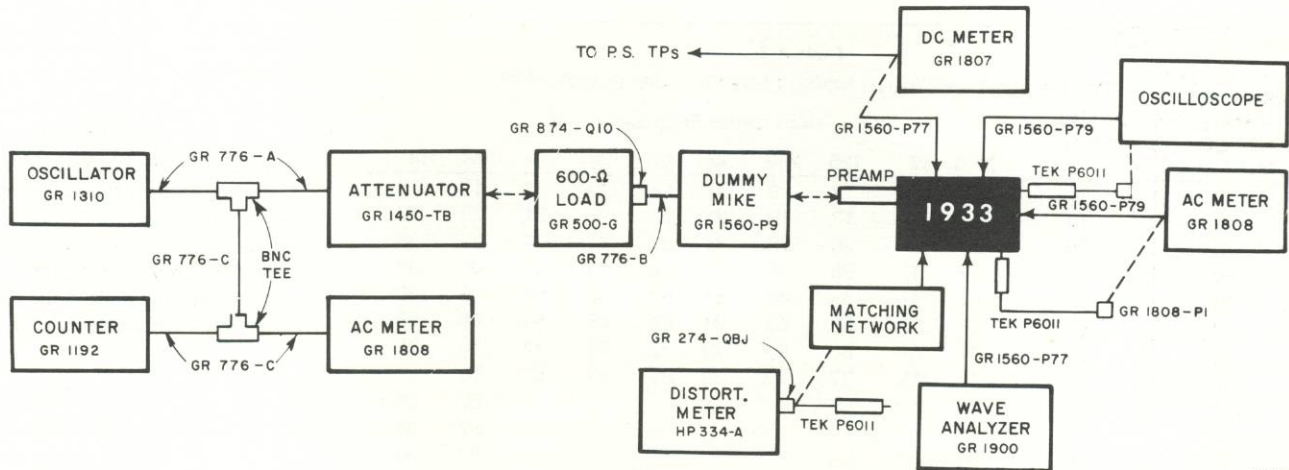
TO P.S. TPs

DC METER
GR 1807

OSCILLOSCOPE

GR 1560-P77

GR 1560-P79

GR 874-Q10

OSCILLATOR
GR 1310

GR 776-A

ATTENUATOR
GR 1450-TB

600-Ω LOAD
GR 500-G

DUMMY MIKE
GR 1560-P9

PREAMP

1933

TEK P6011

GR 1560-P79

AC METER
GR 1808

GR 776-C

BNC TEE

GR 776-B

COUNTER
GR 1192

GR 776-C

AC METER
GR 1808

MATCHING NETWORK

TEK P6011

GR 1808-P1

GR 274-QBJ

GR 1560-P77

DISTORT. METER
HP 334-A

TEK P6011

WAVE ANALYZER
GR 1900